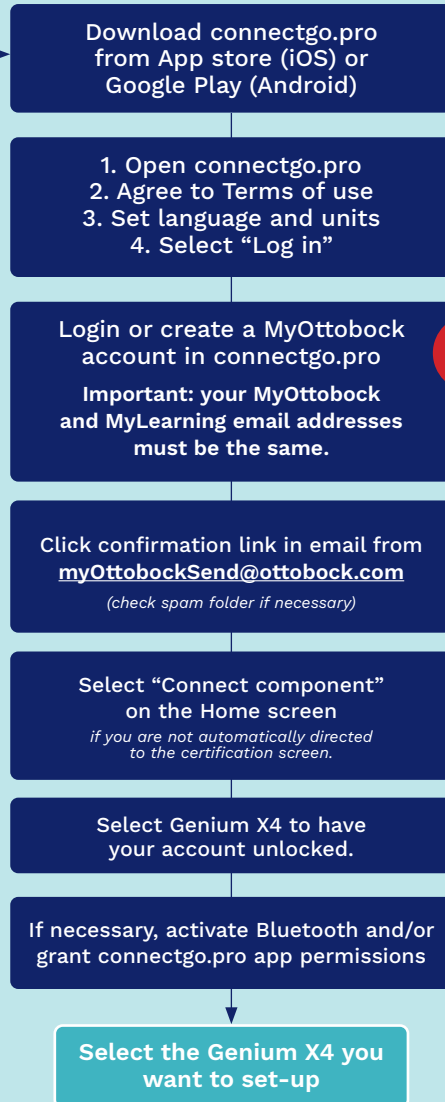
Download connectgo.pro from App store (iOS) or Google Play (Android)

1. Open connectgo.pro
2. Agree to Terms of use
3. Set language and units
4. Select “Log in”

Login or create a MyOttobock account in connectgo.pro

**Important: your MyOttobock and MyLearning email addresses must be the same.**

Click confirmation link in email from myOttobockSend@ottobock.com

(check spam folder if necessary)

Select “Connect component” on the Home screen

if you are not automatically directed to the certification screen.

Select Genium X4 to have your account unlocked.

If necessary, activate Bluetooth and/or grant connectgo.pro app permissions

**Select the Genium X4 you want to set-up**